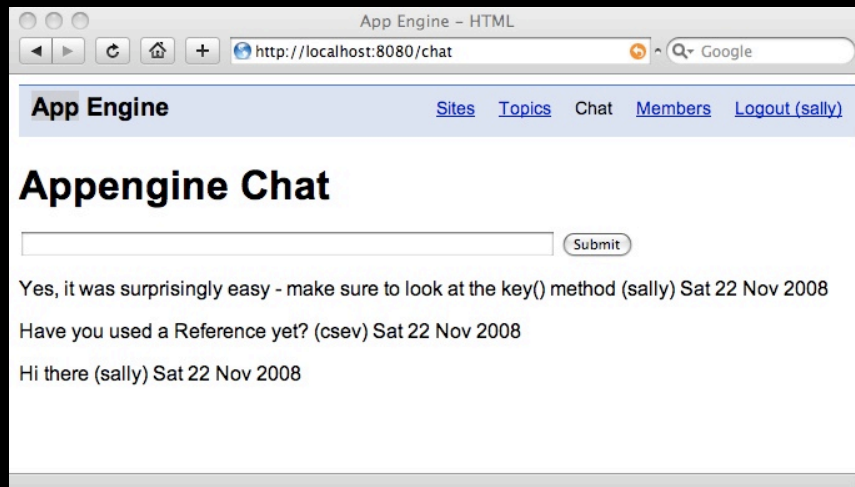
App Engine - HTML

http://localhost:8080/chat

Google

App Engine

Sites Topics Chat Members Logout (sally)

Appengine Chat

Submit

Yes, it was surprisingly easy - make sure to look at the key() method (sally) Sat 22 Nov 2008

Have you used a Reference yet? (csev) Sat 22 Nov 2008

Hi there (sally) Sat 22 Nov 2008